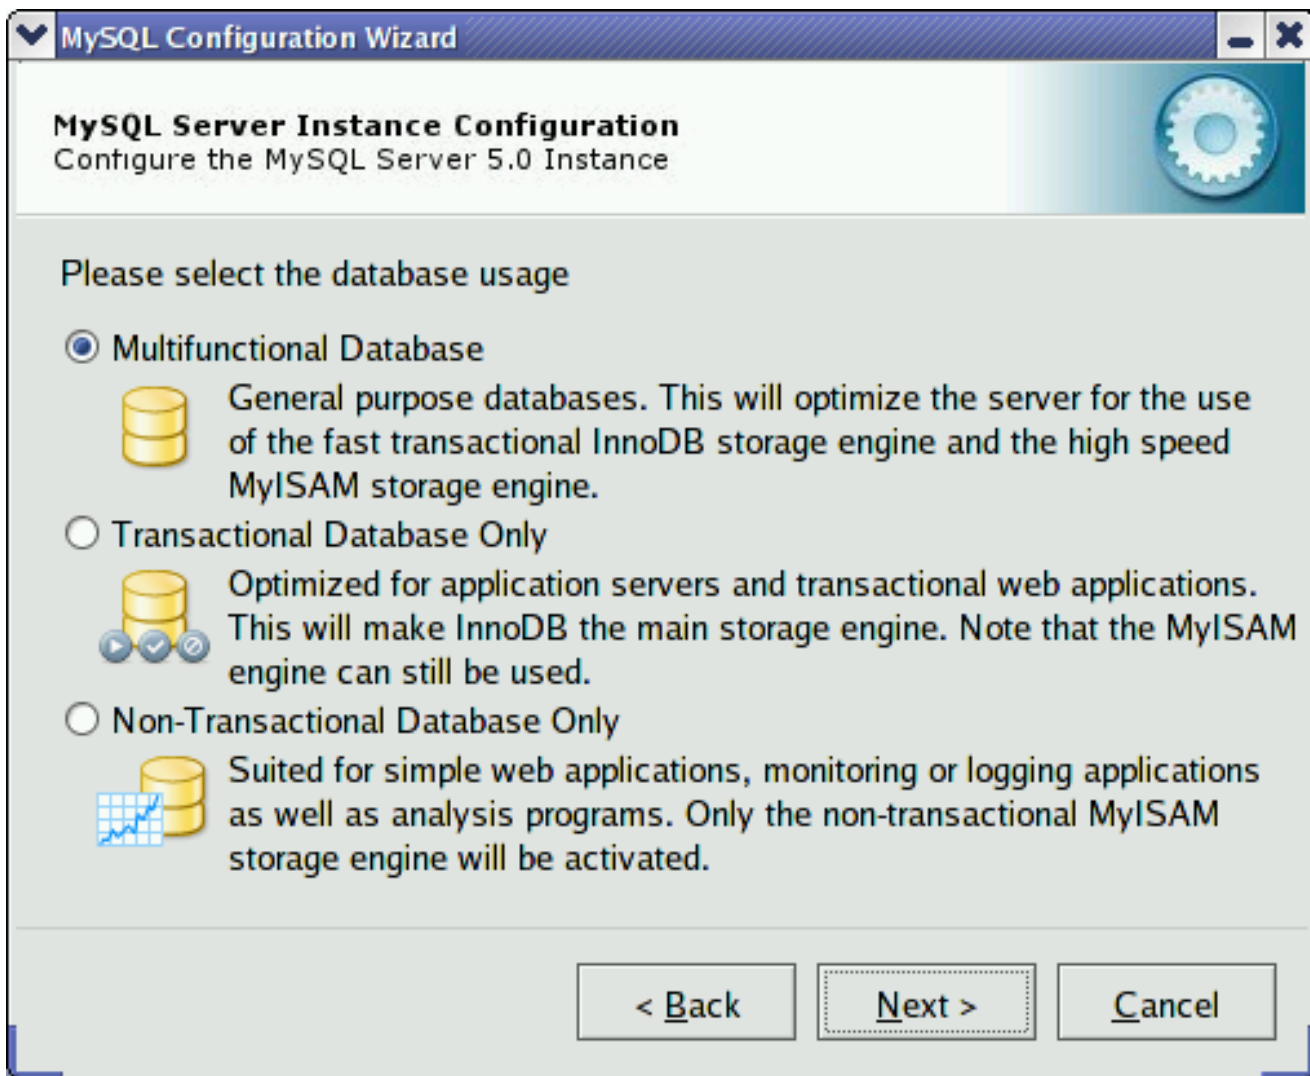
MySQL Configuration Wizard

MySQL Server Instance Configuration
Configure the MySQL Server 5.0 Instance

Please select the database usage

Multifunctional Database

General purpose databases. This will optimize the server for the use of the fast transactional InnoDB storage engine and the high speed MyISAM storage engine.

Transactional Database Only

Optimized for application servers and transactional web applications. This will make InnoDB the main storage engine. Note that the MyISAM engine can still be used.

Non-Transactional Database Only

Suited for simple web applications, monitoring or logging applications as well as analysis programs. Only the non-transactional MyISAM storage engine will be activated.

< Back
Next >
Cancel